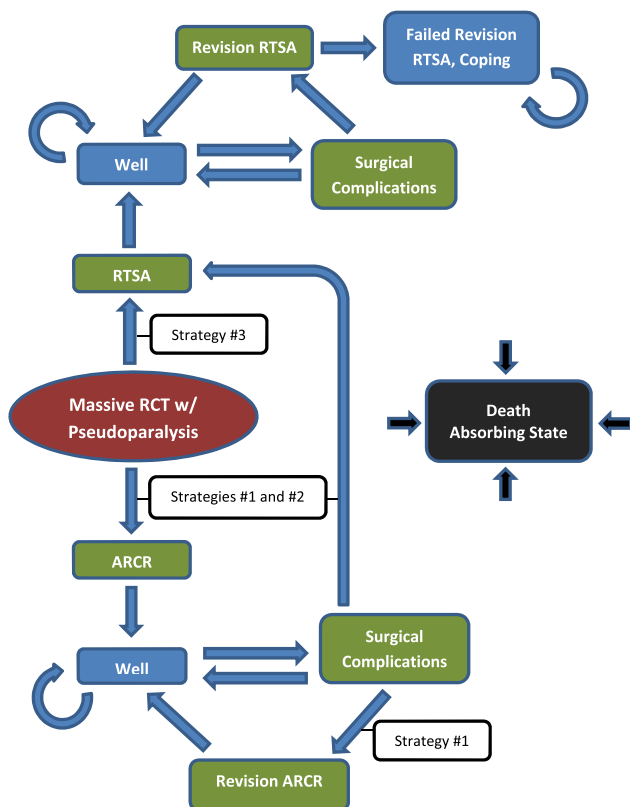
Revision RTSA

Failed Revision RTSA, Coping

Well

Surgical Complications

RTSA

Strategy #3

Massive RCT w/ Pseudoparalysis

Death Absorbing State

Strategies #1 and #2

ARCR

Well

Surgical Complications

Strategy #1

Revision ARCR